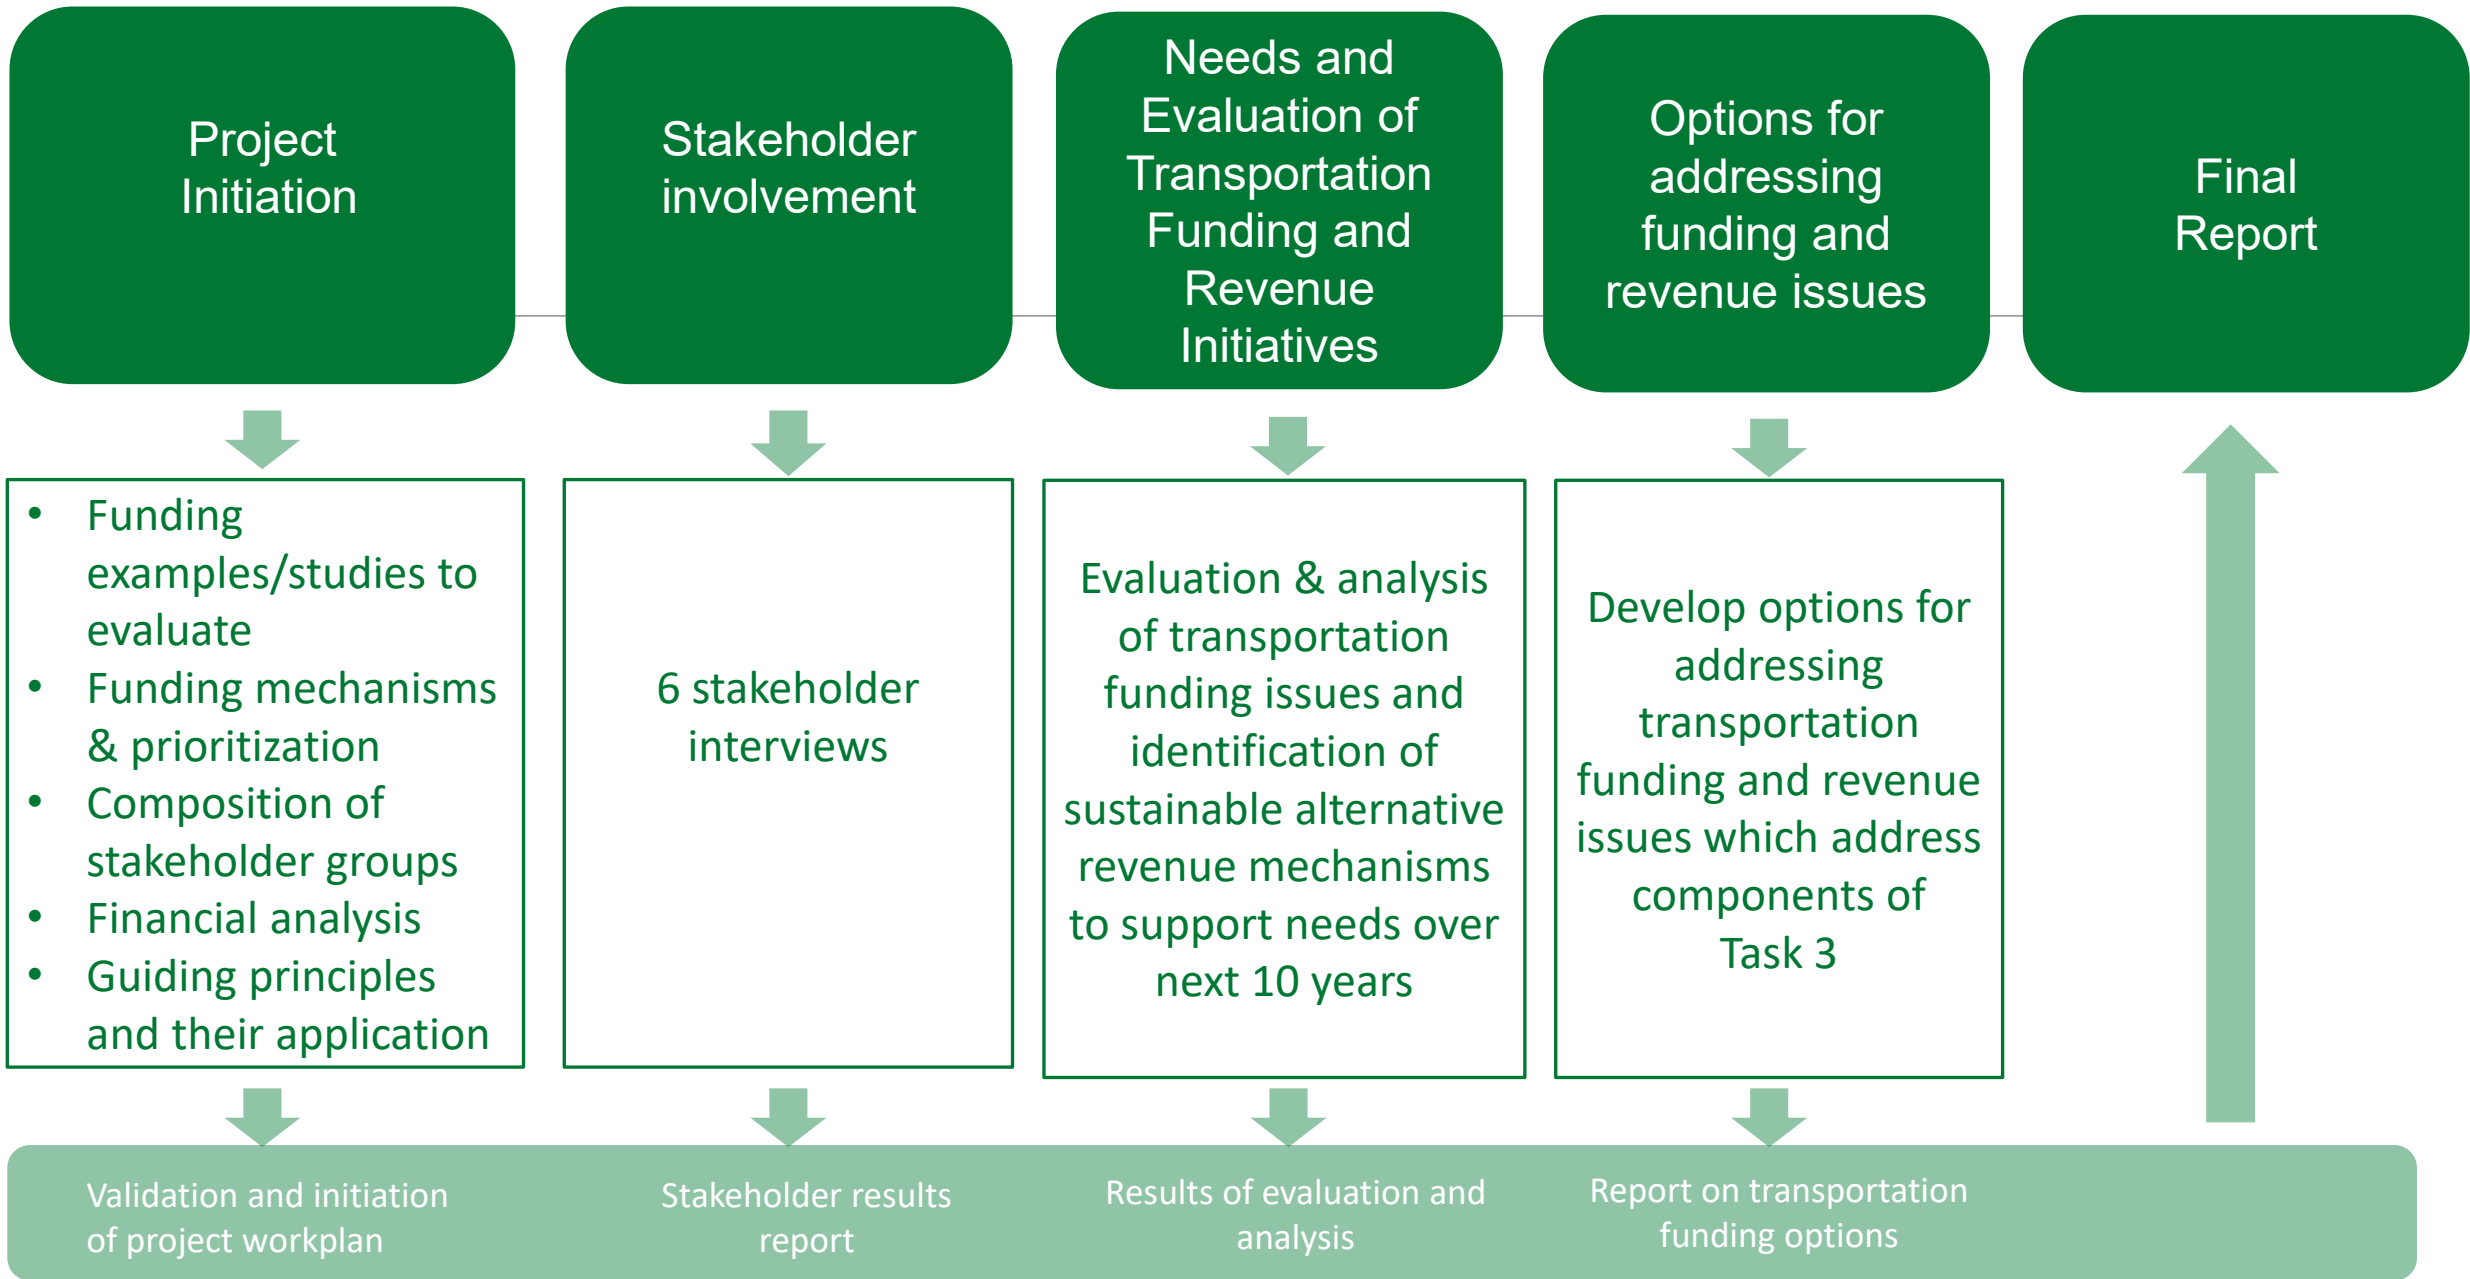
Project Initiation

Stakeholder involvement

Needs and Evaluation of Transportation Funding and Revenue Initiatives

Options for addressing funding and revenue issues

Final Report

- Funding examples/studies to evaluate
- Funding mechanisms & prioritization
- Composition of stakeholder groups
- Financial analysis
- Guiding principles and their application

6 stakeholder interviews

Evaluation & analysis of transportation funding issues and identification of sustainable alternative revenue mechanisms to support needs over next 10 years

Develop options for addressing transportation funding and revenue issues which address components of Task 3

Validation and initiation of project workplan

Stakeholder results report

Results of evaluation and analysis

Report on transportation funding options